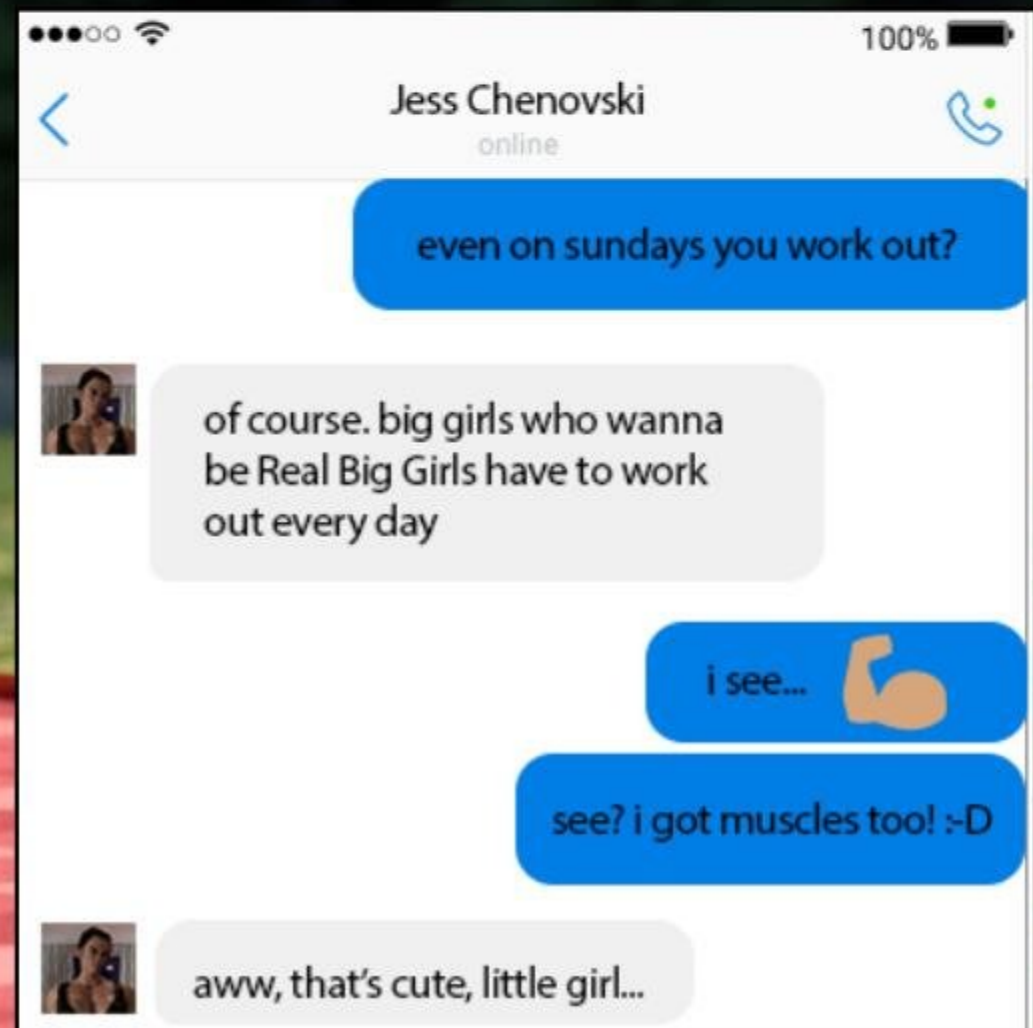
100%

Jess Chenovski
online

even on sundays you work out?

of course. big girls who wanna be Real Big Girls have to work out every day

i see...

see? i got muscles too! :-D

aww, that's cute, little girl...